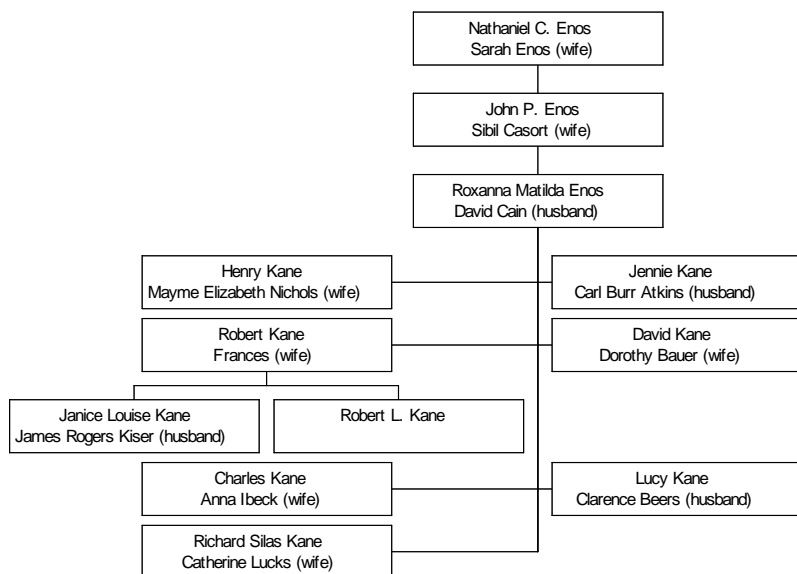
Nathaniel C. Enos
Sarah Enos (wife)

John P. Enos
Sibil Casort (wife)

Roxanna Matilda Enos
David Cain (husband)

Henry Kane
Mayme Elizabeth Nichols (wife)

Jennie Kane
Carl Burr Atkins (husband)

Robert Kane
Frances (wife)

David Kane
Dorothy Bauer (wife)

Janice Louise Kane
James Rogers Kiser (husband)

Robert L. Kane

Charles Kane
Anna Ibeck (wife)

Lucy Kane
Clarence Beers (husband)

Richard Silas Kane
Catherine Lucks (wife)